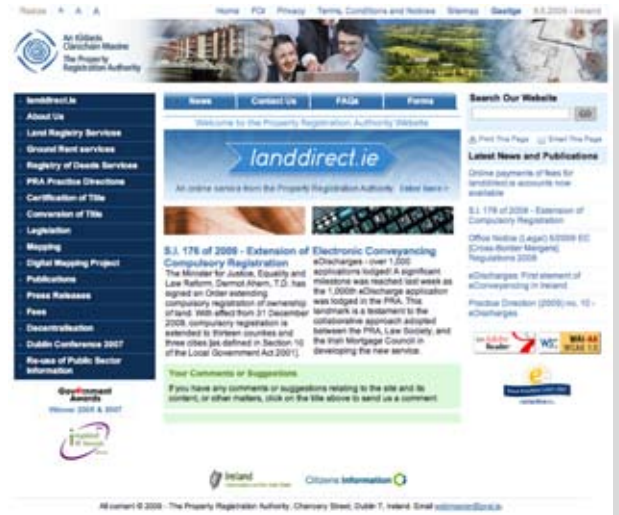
Resize A A A

Home FOI Privacy Terms, Conditions and Notices Sitemap Gaeilge 8.5.2009 - Ireland

An tÚdarás Clárúcháin Maoine
The Property Registration Authority

landdirect.ie
About Us
Land Registry Services
Ground Rent services
Registry of Deeds Services
PRA Practice Directions
Certification of Title
Conversion of Title
Legislation
Mapping
Digital Mapping Project
Publications
Press Releases
Fees
Decentralisation
Dublin Conference 2007
Re-use of Public Sector Information

Government Awards
Winner 2005 & 2007

News Contact Us FAQs Forms

Welcome to the Property Registration Authority Website

landdirect.ie

An online service from the Property Registration Authority Select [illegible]

S.I. 176 of 2009 - Extension of Compulsory Registration

The Minister for Justice, Equality and Law Reform, Dermot Ahern, T.D. has signed an Order extending compulsory registration of ownership of land. With effect from 31 December 2009, compulsory registration is extended to thirteen counties and three cities (as defined in Section 10 of the Local Government Act 2001).

Electronic Conveyancing

eDischarges - over 1,000 applications lodged! A significant milestone was reached last week as the 1,000th eDischarge application was lodged in the PRA. This landmark is a testament to the collaborative approach adopted between the PRA, Law Society, and the Irish Mortgage Council in developing the new service.

Your Comments or Suggestions

If you have any comments or suggestions relating to the site and its content, or other matters, click on the title above to send us a comment.

Search Our Website

GO

Print This Page Email This Page

Latest News and Publications

Online payments of fees for landdirect.ie accounts now available

S.I. 176 of 2009 - Extension of Compulsory Registration

Office Notice (Legal) 6/2009 EC (Cross-Border Mergers) Regulations 2008

eDischarges: First element of eConveyancing in Ireland

Practice Direction (2009) no. 10 - eDischarges

Get Adobe Reader W3C WAI-AA WCAG 1.0

Ireland

Citizens Information

All content © 2009 - The Property Registration Authority, Chancery Street, Dublin 7, Ireland. Email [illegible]